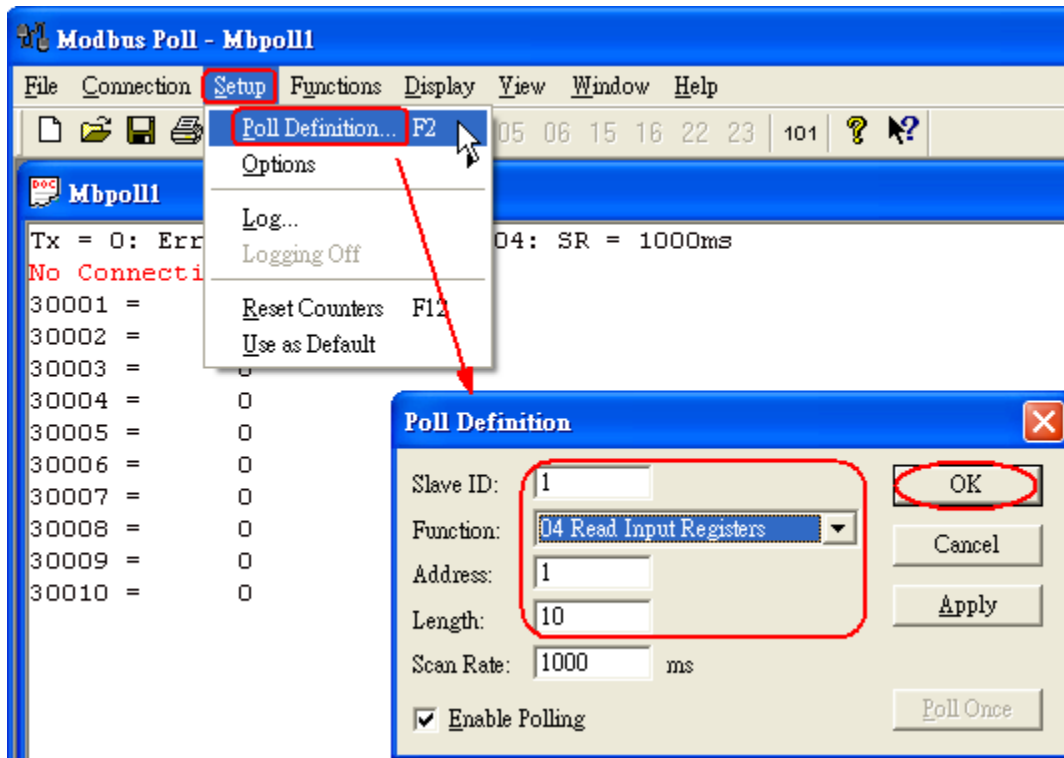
Modbus Poll - Mbpoll1

File Connection Setup Functions Display View Window Help

Poll Definition... F2
Options
Log...
Logging Off
Reset Counters F12
Use as Default

05 06 15 16 22 23 101

Mbpoll1

Tx = 0: Err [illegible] 04: SR = 1000ms
No Connecti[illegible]
30001 =
30002 =
30003 = 0
30004 = 0
30005 = 0
30006 = 0
30007 = 0
30008 = 0
30009 = 0
30010 = 0

Poll Definition

Slave ID: 1
Function: 04 Read Input Registers
Address: 1
Length: 10
Scan Rate: 1000 ms
Enable Polling

OK
Cancel
Apply
Poll Once